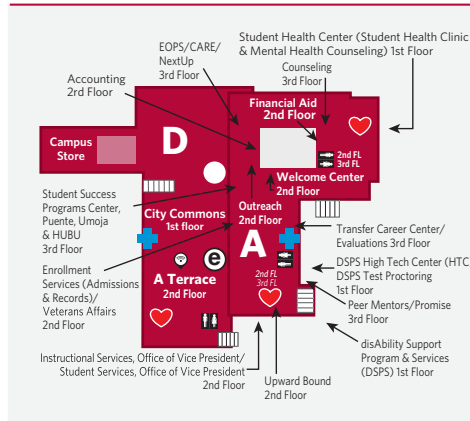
Student Health Center (Student Health Clinic & Mental Health Counseling) 1st Floor

EOPS/CARE/ NextUp 3rd Floor

Counseling 3rd Floor

Accounting 2nd Floor

Financial Aid 2nd Floor

Campus Store

D

2nd FL
3rd FL

Welcome Center 2nd Floor

Student Success Programs Center, Puente, Umoja & HUBU 3rd Floor

City Commons 1st floor

Outreach 2nd Floor

A

Transfer Career Center/ Evaluations 3rd Floor

Enrollment Services (Admissions & Records)/ Veterans Affairs 2nd Floor

e

A Terrace 2nd Floor

2nd FL
3rd FL

DSPS High Tech Center (HTC) DSPS Test Proctoring 1st Floor

Peer Mentors/Promise 3rd Floor

disAbility Support Program & Services (DSPS) 1st Floor

Instructional Services, Office of Vice President/ Student Services, Office of Vice President 2nd Floor

Upward Bound 2nd Floor